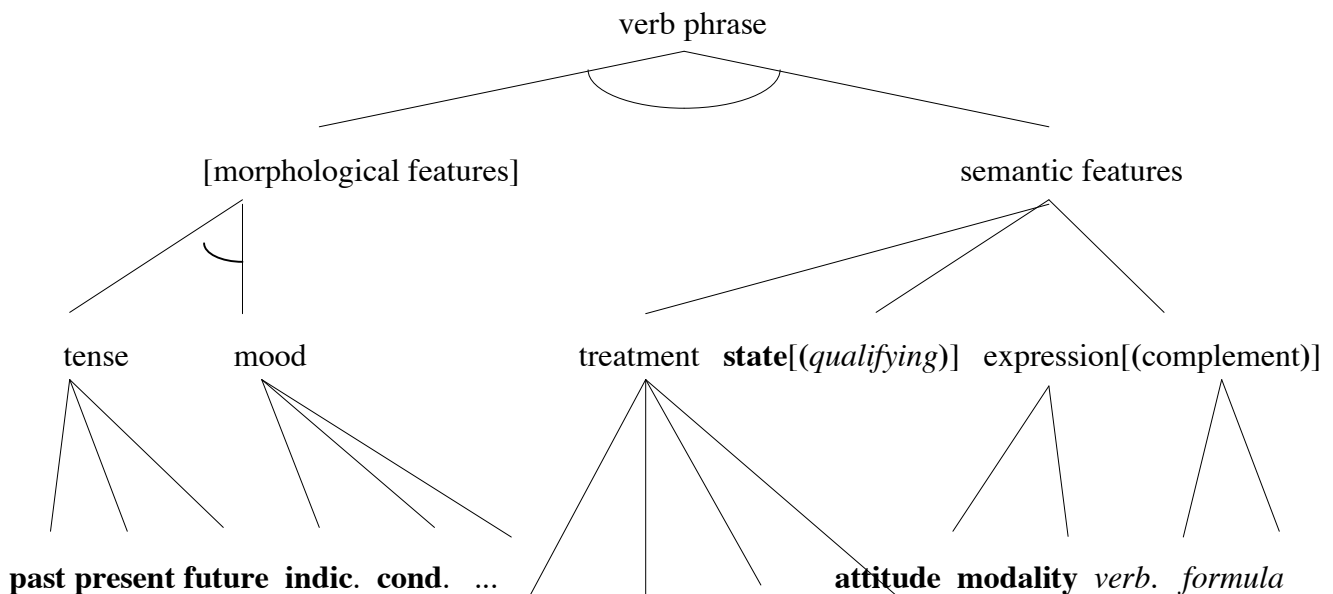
verb phrase

[morphological features]

semantic features

tense mood

treatment **state**[(*qualifying*)] expression[(complement)]

**past** **present** **future** **indic**. **cond**. ...

**attitude** **modality** *verb*. *formula*